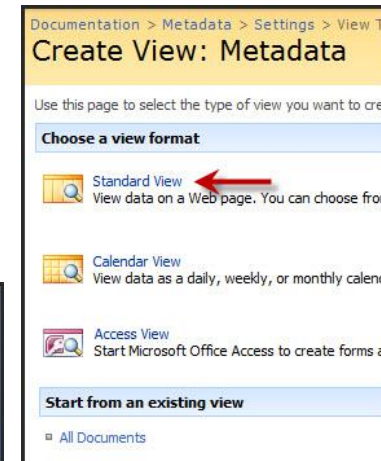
Documentation > Metadata > Settings > View T

Create View: Metadata

Use this page to select the type of view you want to cre

Choose a view format

Standard View
View data on a Web page. You can choose fro

Calendar View
View data as a daily, weekly, or monthly calend

Access View
Start Microsoft Office Access to create forms a

Start from an existing view

All Documents